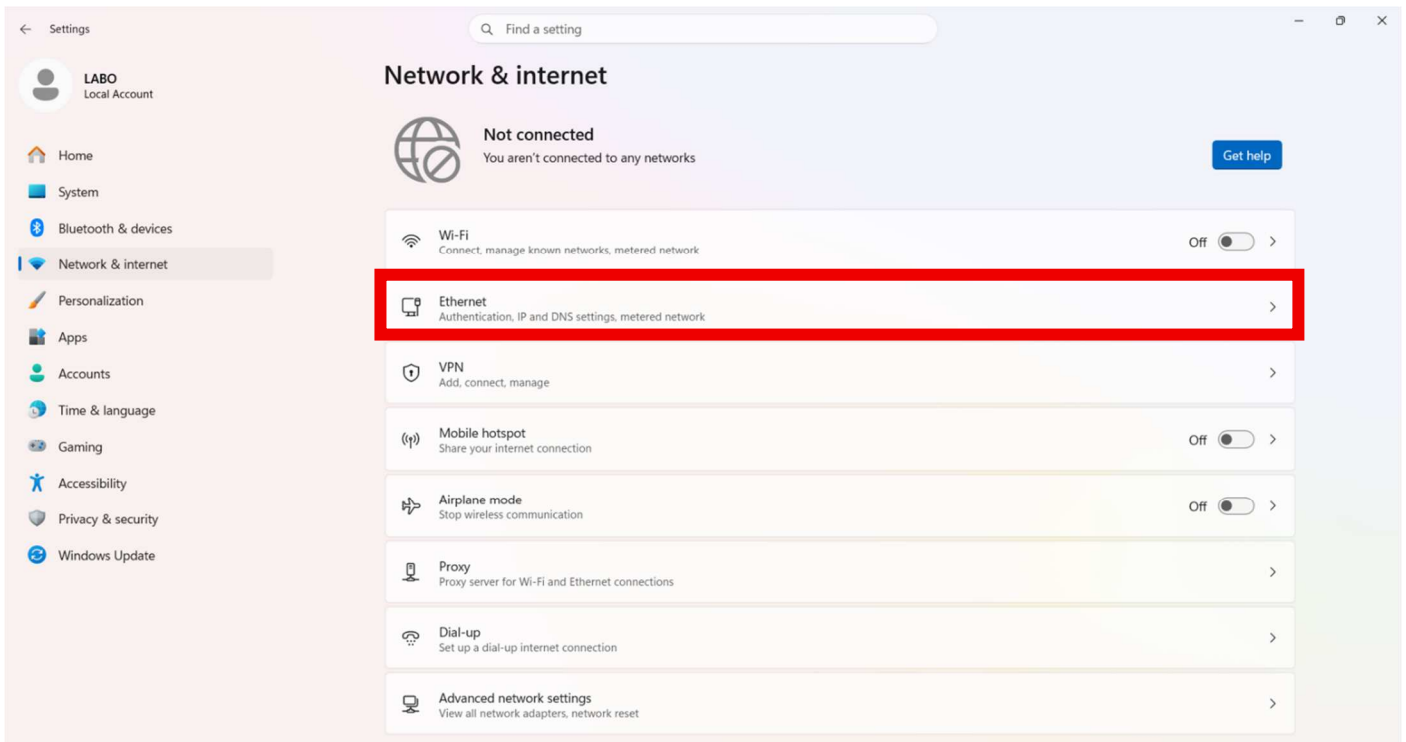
Settings

Find a setting

LABO
Local Account

Home
System
Bluetooth & devices
Network & internet
Personalization
Apps
Accounts
Time & language
Gaming
Accessibility
Privacy & security
Windows Update

Network & internet

Not connected
You aren't connected to any networks

Get help

Wi-Fi
Connect, manage known networks, metered network
Off

Ethernet
Authentication, IP and DNS settings, metered network

VPN
Add, connect, manage

Mobile hotspot
Share your internet connection
Off

Airplane mode
Stop wireless communication
Off

Proxy
Proxy server for Wi-Fi and Ethernet connections

Dial-up
Set up a dial-up internet connection

Advanced network settings
View all network adapters, network reset